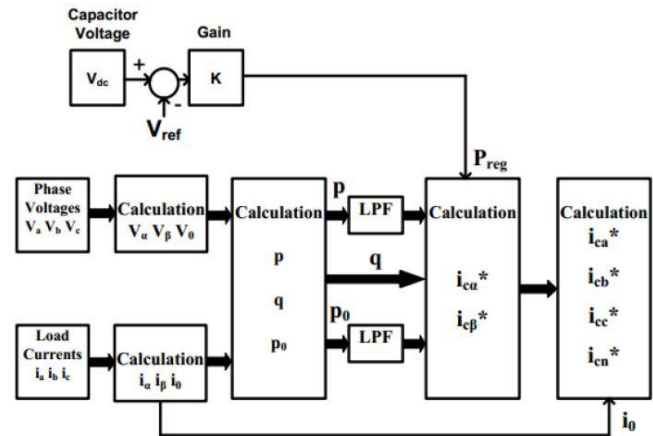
Capacitor Voltage

Gain

$V_{dc}$

+

-

K

$V_{ref}$

$P_{reg}$

Phase Voltages $V_a$ $V_b$ $V_c$

Calculation $V_\alpha$ $V_\beta$ $V_0$

Calculation

p

q

$p_0$

p

LPF

q

$p_0$

LPF

Calculation

$i_{c\alpha}$*

$i_{c\beta}$*

Calculation

$i_{ca}$*

$i_{cb}$*

$i_{cc}$*

$i_{cn}$*

Load Currents $i_a$ $i_b$ $i_c$

Calculation $i_\alpha$ $i_\beta$ $i_0$

$i_0$